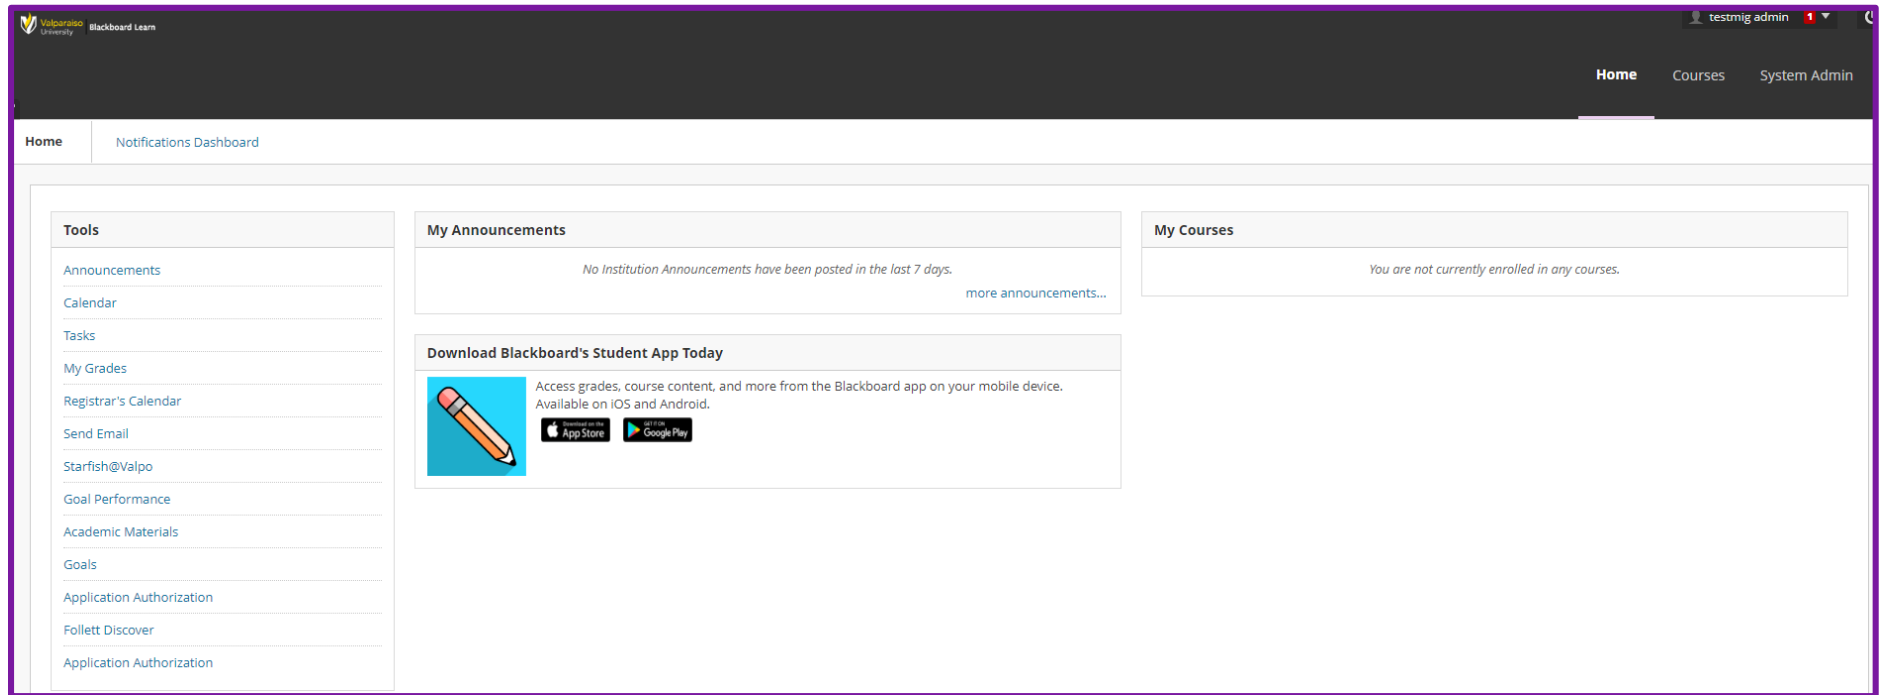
Valparaiso University Blackboard Learn

testmig admin 1

Home Courses System Admin

Home Notifications Dashboard

Tools

Announcements
Calendar
Tasks
My Grades
Registrar's Calendar
Send Email
Starfish@Valpo
Goal Performance
Academic Materials
Goals
Application Authorization
Follett Discover
Application Authorization

My Announcements

No Institution Announcements have been posted in the last 7 days.

more announcements...

Download Blackboard's Student App Today

Access grades, course content, and more from the Blackboard app on your mobile device. Available on iOS and Android.

Download on the App Store GET IT ON Google Play

My Courses

You are not currently enrolled in any courses.